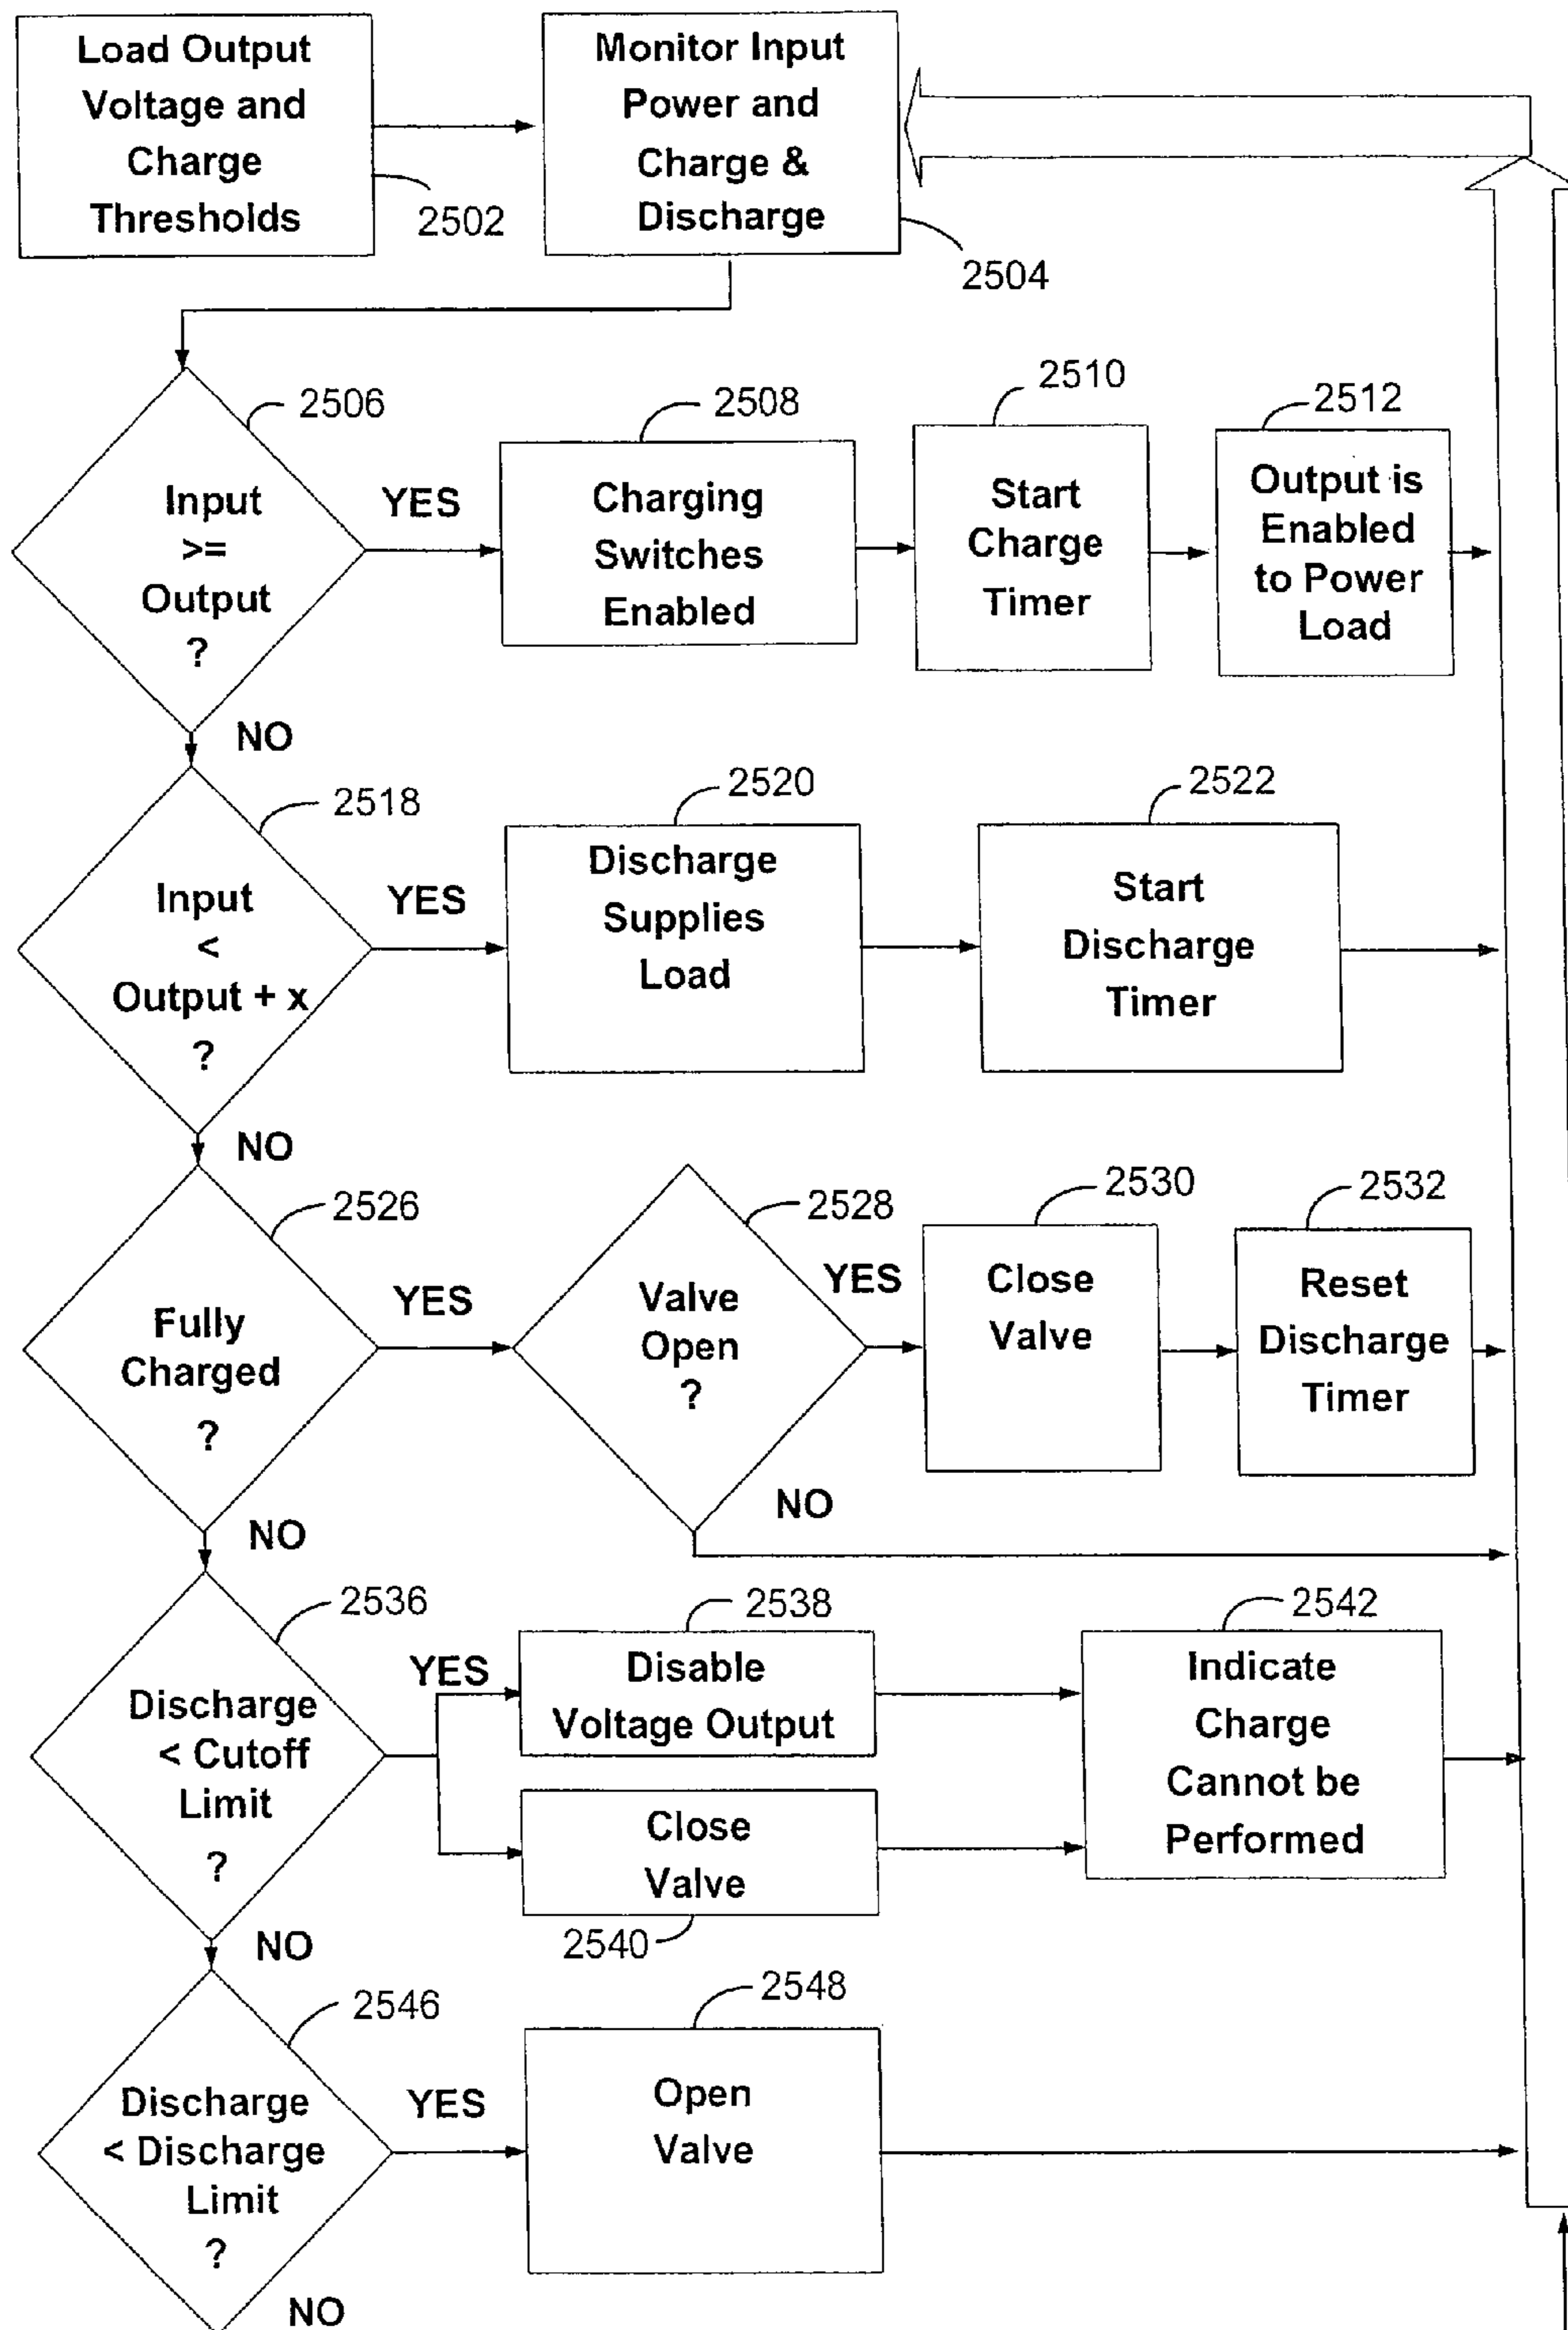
Load Output Voltage and Charge Thresholds

2502

Monitor Input Power and Charge & Discharge

2504

2506

Input >= Output ?

YES

2508

Charging Switches Enabled

2510

Start Charge Timer

2512

Output is Enabled to Power Load

NO

2518

Input < Output + x ?

YES

2520

Discharge Supplies Load

2522

Start Discharge Timer

NO

2526

Fully Charged ?

YES

2528

Valve Open ?

YES

2530

Close Valve

2532

Reset Discharge Timer

NO

NO

2536

Discharge < Cutoff Limit ?

YES

2538

Disable Voltage Output

Close Valve

2540

2542

Indicate Charge Cannot be Performed

NO

2546

Discharge < Discharge Limit ?

YES

2548

Open Valve

NO